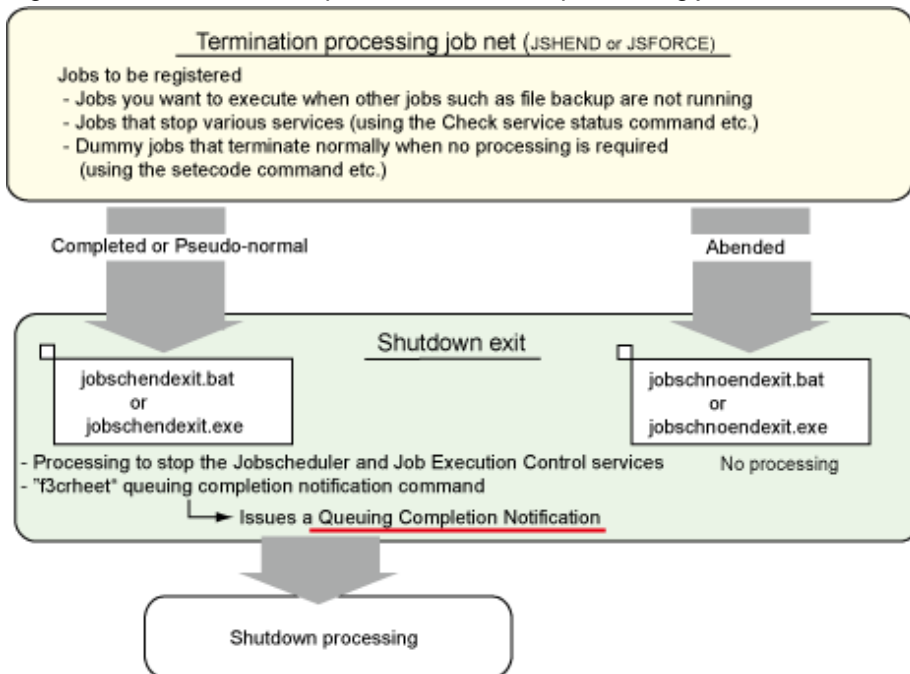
Termination processing job net (JSHEND or JSFORCE)

Jobs to be registered
- Jobs you want to execute when other jobs such as file backup are not running
- Jobs that stop various services (using the Check service status command etc.)
- Dummy jobs that terminate normally when no processing is required (using the setecode command etc.)

Completed or Pseudo-normal

Abended

Shutdown exit

jobschendexit.bat
or
jobschendexit.exe

jobschnoendexit.bat
or
jobschnoendexit.exe

- Processing to stop the Jobscheduler and Job Execution Control services
- "f3crheet" queuing completion notification command

Issues a Queuing Completion Notification

No processing

Shutdown processing